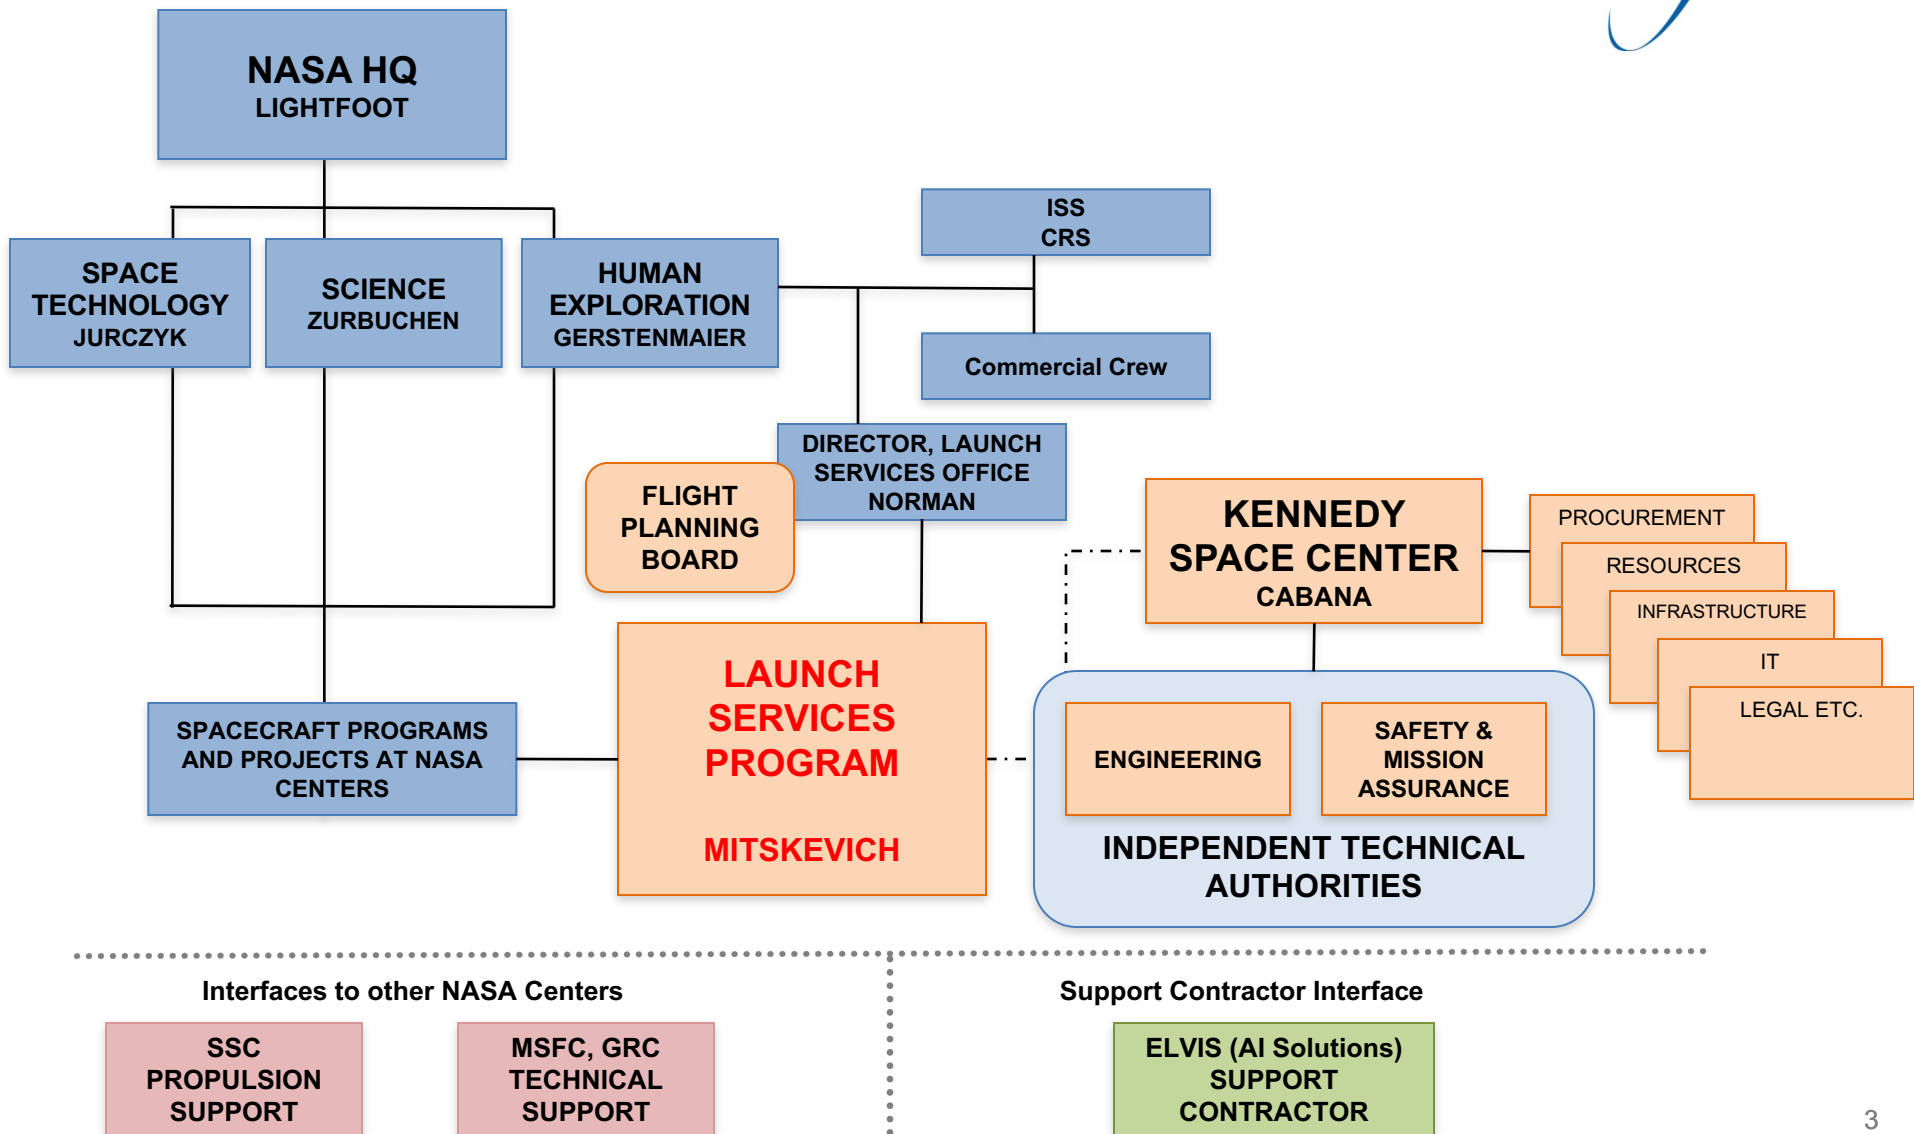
NASA HQ
LIGHTFOOT

SPACE TECHNOLOGY
JURCZYK

SCIENCE
ZURBUCHEN

HUMAN EXPLORATION
GERSTENMAIER

ISS
CRS

Commercial Crew

DIRECTOR, LAUNCH SERVICES OFFICE
NORMAN

FLIGHT PLANNING BOARD

KENNEDY SPACE CENTER
CABANA

PROCUREMENT

RESOURCES

INFRASTRUCTURE

IT

LEGAL ETC.

SPACECRAFT PROGRAMS AND PROJECTS AT NASA CENTERS

LAUNCH SERVICES PROGRAM

MITSKEVICH

ENGINEERING

SAFETY & MISSION ASSURANCE

INDEPENDENT TECHNICAL AUTHORITIES

Interfaces to other NASA Centers

SSC PROPULSION SUPPORT

MSFC, GRC TECHNICAL SUPPORT

Support Contractor Interface

ELVIS (AI Solutions) SUPPORT CONTRACTOR

3